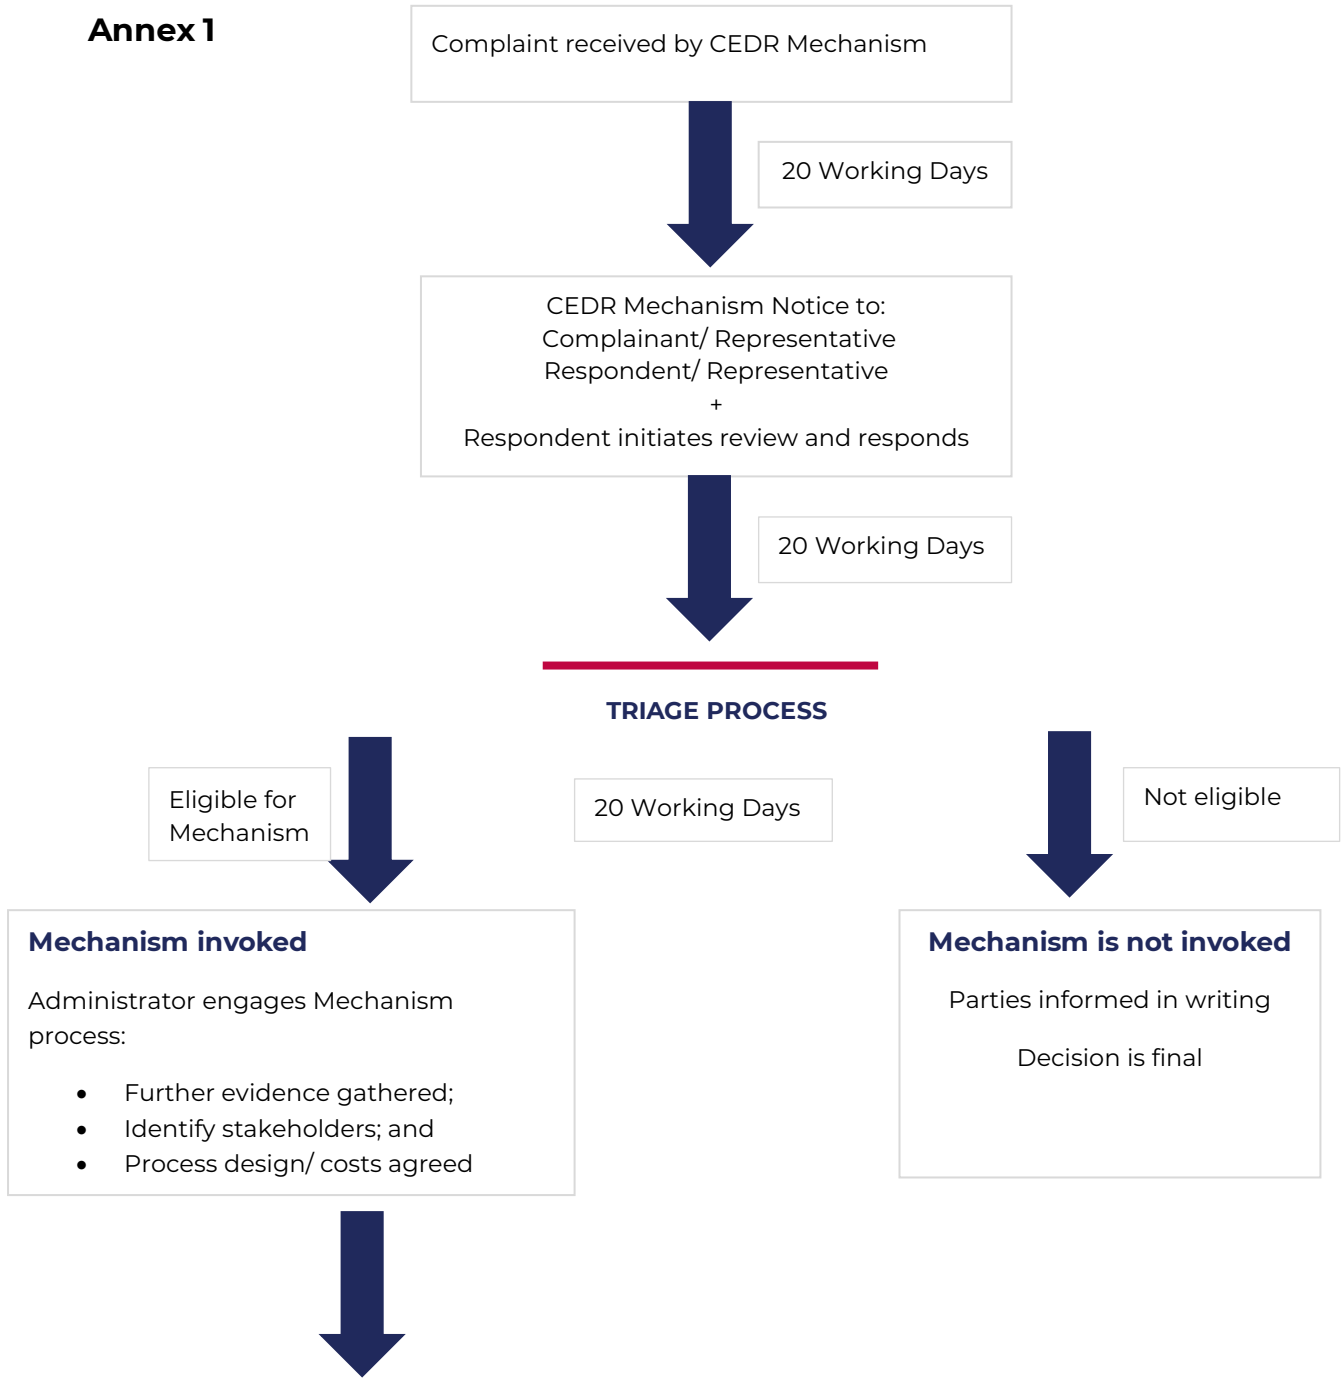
Annex 1

Complaint received by CEDR Mechanism

20 Working Days

CEDR Mechanism Notice to:
Complainant/ Representative
Respondent/ Representative
+
Respondent initiates review and responds

20 Working Days

TRIAGE PROCESS

Eligible for Mechanism

20 Working Days

Not eligible

Mechanism invoked

Administrator engages Mechanism process:

- Further evidence gathered;
- Identify stakeholders; and
- Process design/ costs agreed

Mechanism is not invoked

Parties informed in writing

Decision is final